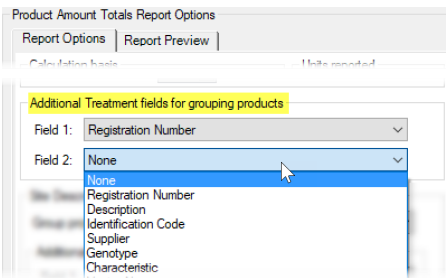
Product Amount Totals Report Options

Report Options | Report Preview

Calculation basis

Units reported

Additional Treatment fields for grouping products

Field 1: Registration Number

Field 2: None

None
Registration Number
Description
Identification Code
Supplier
Genotype
Characteristic